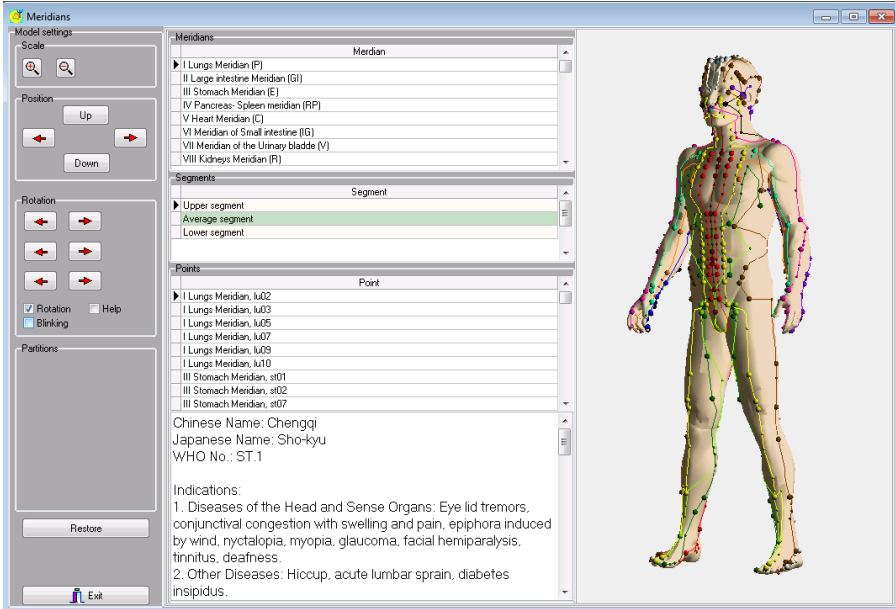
Meridians

Model settings

Scale

Position

Up

Down

Rotation

Rotation

Help

Blinking

Partitions

Restore

Exit

Meridians

| Merdian |
|---|
| I Lungs Meridian (P) |
| II Large intestine Meridian (GI) |
| III Stomach Meridian (E) |
| IV Pancreas- Spleen meridian (RP) |
| V Heart Meridian (C) |
| VI Meridian of Small intestine (IG) |
| VII Meridian of the Urinary bladde (V) |
| VIII Kidneys Meridian (R) |

Segments

| Segment |
|---|
| Upper segment |
| Average segment |
| Lower segment |

Points

| Point |
|---|
| I Lungs Meridian, lu02 |
| I Lungs Meridian, lu03 |
| I Lungs Meridian, lu05 |
| I Lungs Meridian, lu07 |
| I Lungs Meridian, lu09 |
| I Lungs Meridian, lu10 |
| III Stomach Meridian, st01 |
| III Stomach Meridian, st02 |
| III Stomach Meridian, st07 |

Chinese Name: Chengqi
Japanese Name: Sho-kyu
WHO No.: ST.1

Indications:
1. Diseases of the Head and Sense Organs: Eye lid tremors, conjunctival congestion with swelling and pain, epiphora induced by wind, nyctalopia, myopia, glaucoma, facial hemiparalysis, tinnitus, deafness.
2. Other Diseases: Hiccup, acute lumbar sprain, diabetes insipidus.